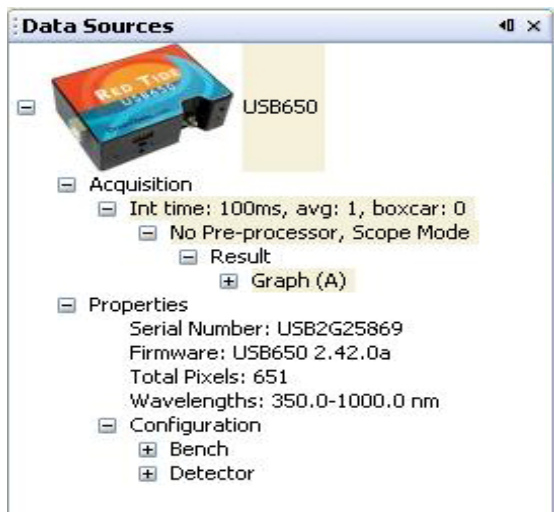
Data Sources

RED TIDE USB650

USB650

Acquisition

Int time: 100ms, avg: 1, boxcar: 0

No Pre-processor, Scope Mode

Result

Graph (A)

Properties

Serial Number: USB2G25869

Firmware: USB650 2.42.0a

Total Pixels: 651

Wavelengths: 350.0-1000.0 nm

Configuration

Bench

Detector